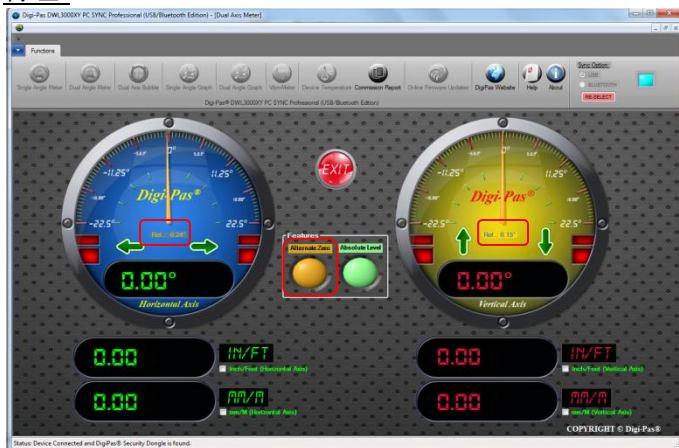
Digi-Pas DWL3000XY PC SYNC Professional (USB/Bluetooth Edition) - [Dual Axis Meter]

Functions

Single Angle Meter | Dual Angle Meter | Dual Axis Bubble | Single Angle Graph | Dual Angle Graph | VibroMeter | Device Temperature | Commission Report | Online Firmware Updates | DigiPas Website | Help | About

Sync Option:
USB
BLUETOOTH
RE-SELECT

Digi-Pas® DWL3000XY PC SYNC Professional (USB/Bluetooth Edition)

-11.25° 0° 11.25°
Digi-Pas®
-22.5° 22.5°
Ref : -0.24°
0.00°
Horizontal Axis

EXIT

Features
Alternate Zero
Absolute Level

-11.25° 0° 11.25°
Digi-Pas®
-22.5° 22.5°
Ref : 0.15°
0.00°
Vertical Axis

0.00 IN/FT
Inch/Foot (Horizontal Axis)

0.00 IN/FT
Inch/Foot (Vertical Axis)

0.00 MM/M
mm/M (Horizontal Axis)

0.00 MM/M
mm/M (Vertical Axis)

COPYRIGHT © Digi-Pas®

Status: Device Connected and DigiPas® Security Dongle is found.